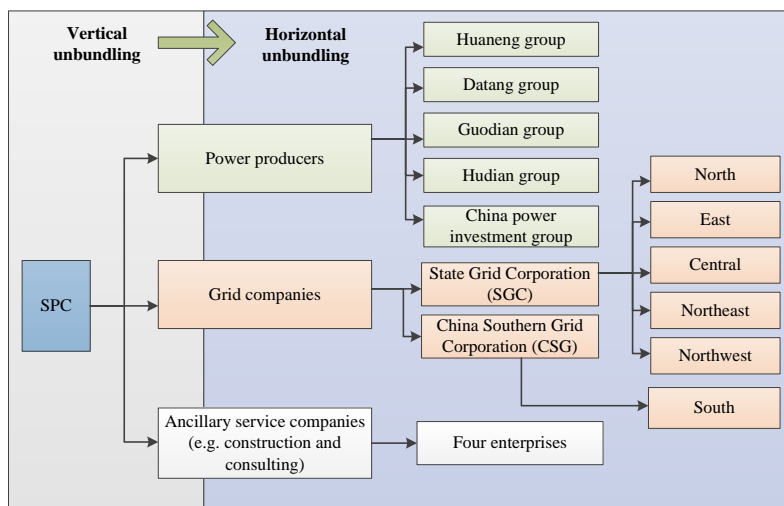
Vertical unbundling

Horizontal unbundling

SPC

Power producers

Grid companies

Ancillary service companies (e.g. construction and consulting)

Huaneng group

Datang group

Guodian group

Hudian group

China power investment group

State Grid Corporation (SGC)

China Southern Grid Corporation (CSG)

Four enterprises

North

East

Central

Northeast

Northwest

South